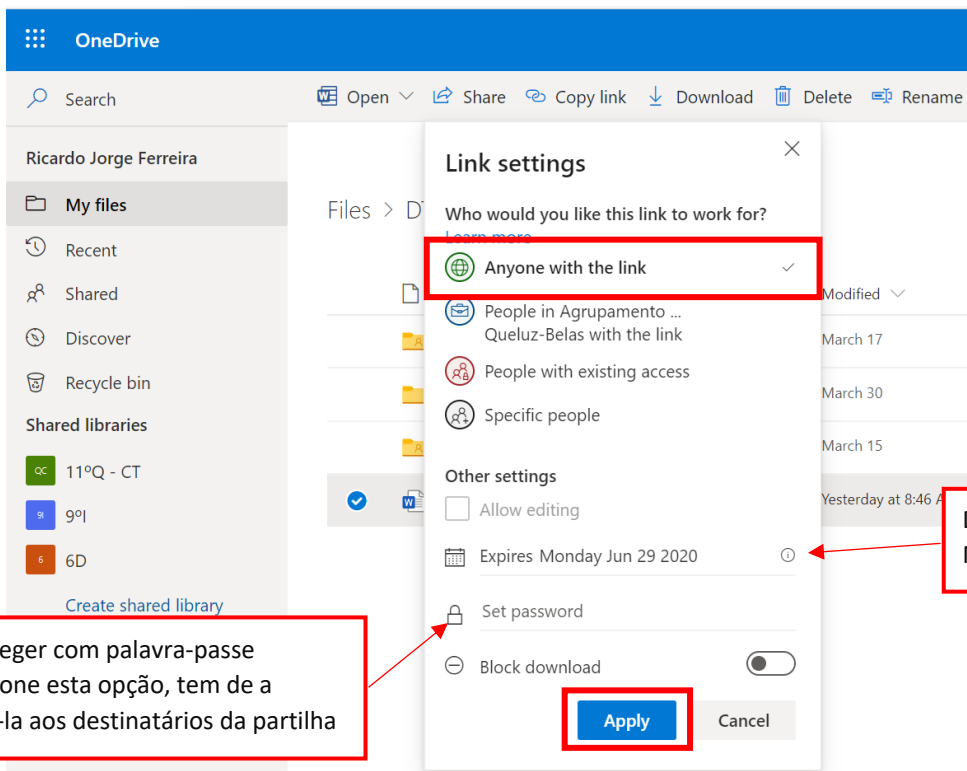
OneDrive

Search

Open Share Copy link Download Delete Rename

Ricardo Jorge Ferreira

My files

Recent

Shared

Discover

Recycle bin

Shared libraries

QC 11ºQ - CT

9I 9ºI

6 6D

Create shared library

Files > D

Modified

March 17

March 30

March 15

Yesterday at 8:46 A

Link settings

Who would you like this link to work for?

Learn more

Anyone with the link

People in Agrupamento ... Queluz-Belas with the link

People with existing access

Specific people

Other settings

Allow editing

Expires Monday Jun 29 2020

Set password

Block download

Apply

Cancel

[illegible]eger com palavra-passe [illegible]one esta opção, tem de a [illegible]-la aos destinatários da partilha

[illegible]